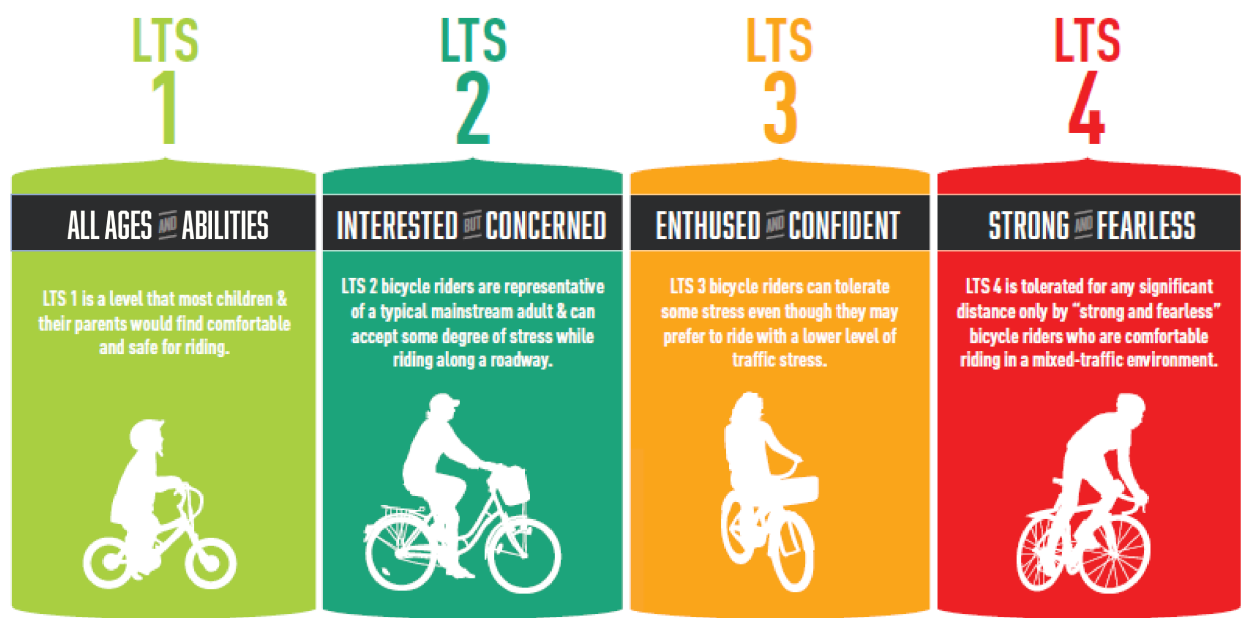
LTS 1

ALL AGES AND ABILITIES

LTS 1 is a level that most children & their parents would find comfortable and safe for riding.

LTS 2

INTERESTED BUT CONCERNED

LTS 2 bicycle riders are representative of a typical mainstream adult & can accept some degree of stress while riding along a roadway.

LTS 3

ENTHUSED AND CONFIDENT

LTS 3 bicycle riders can tolerate some stress even though they may prefer to ride with a lower level of traffic stress.

LTS 4

STRONG AND FEARLESS

LTS 4 is tolerated for any significant distance only by "strong and fearless" bicycle riders who are comfortable riding in a mixed-traffic environment.